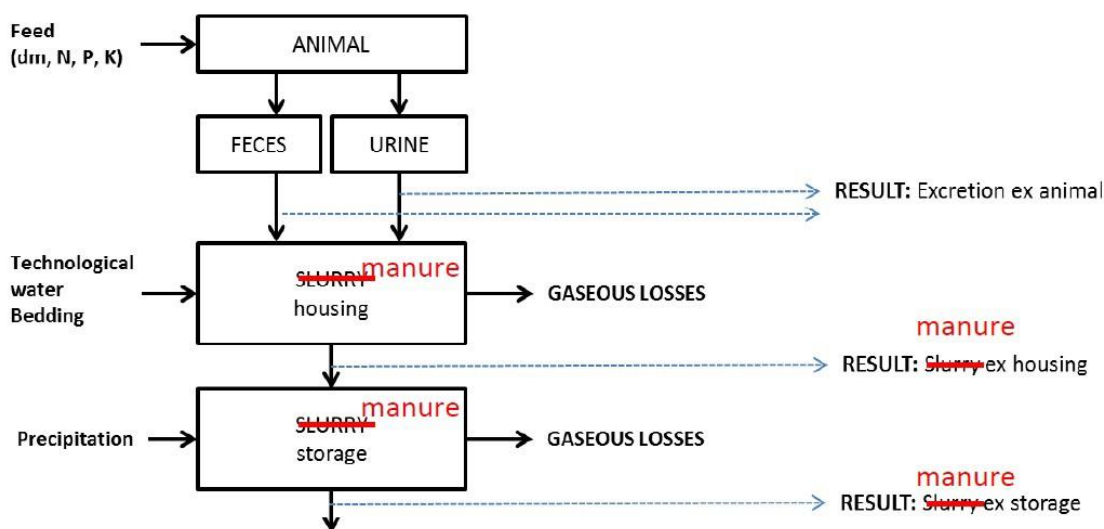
Feed (dm, N, P, K)

ANIMAL

FECES

URINE

RESULT: Excretion ex animal

Technological water Bedding

~~SLURRY~~ manure housing

GASEOUS LOSSES

manure

RESULT: ~~Slurry~~ ex housing

Precipitation

~~SLURRY~~ manure storage

GASEOUS LOSSES

manure

RESULT: ~~Slurry~~ ex storage